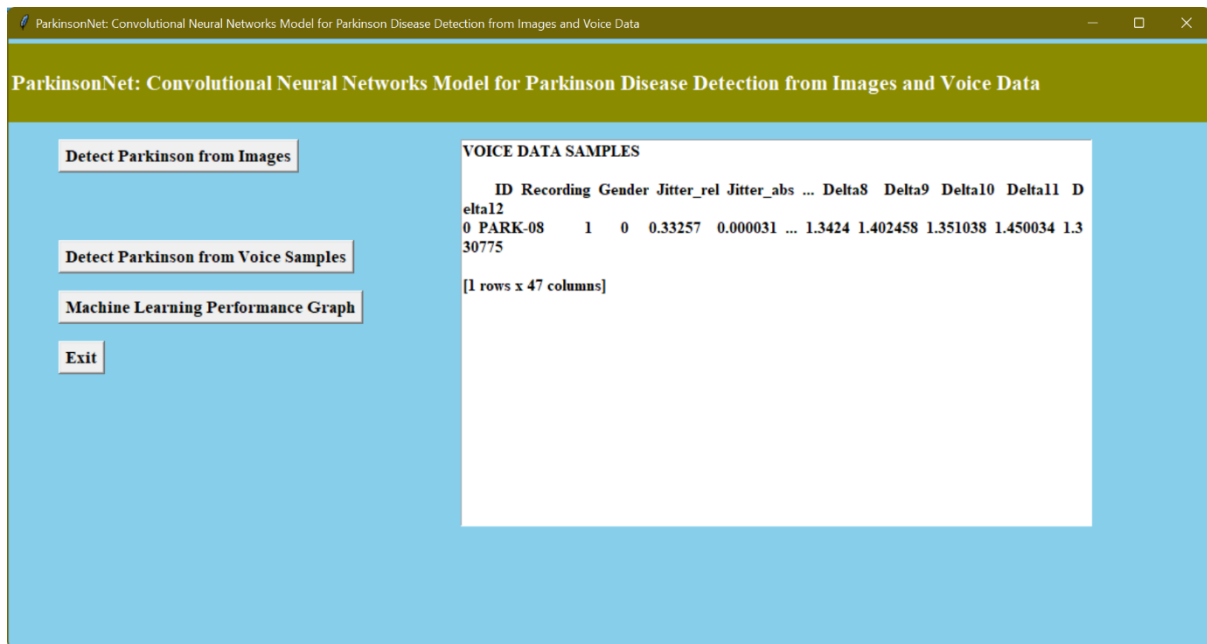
ParkinsonNet: Convolutional Neural Networks Model for Parkinson Disease Detection from Images and Voice Data

ParkinsonNet: Convolutional Neural Networks Model for Parkinson Disease Detection from Images and Voice Data

Detect Parkinson from Images

Detect Parkinson from Voice Samples

Machine Learning Performance Graph

Exit

VOICE DATA SAMPLES

ID Recording Gender Jitter_rel Jitter_abs ... Delta8 Delta9 Delta10 Delta11 Delta12
0 PARK-08 1 0 0.33257 0.000031 ... 1.3424 1.402458 1.351038 1.450034 1.330775

[1 rows x 47 columns]